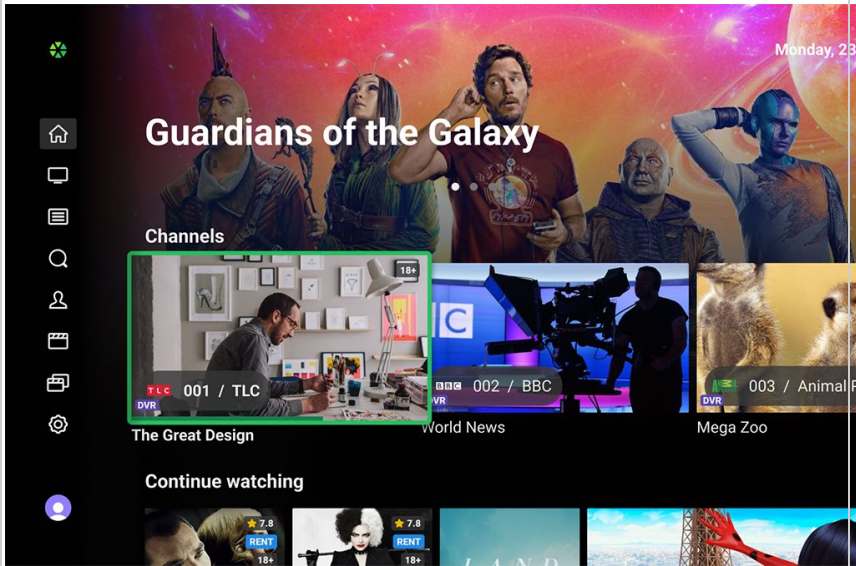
Monday, 23

Guardians of the Galaxy

Channels

18+

TLC 001 / TLC

DVR

The Great Design

BBC 002 / BBC

DVR

World News

003 / Animal P

DVR

Mega Zoo

Continue watching

7.8

RENT

18+

7.8

RENT

18+